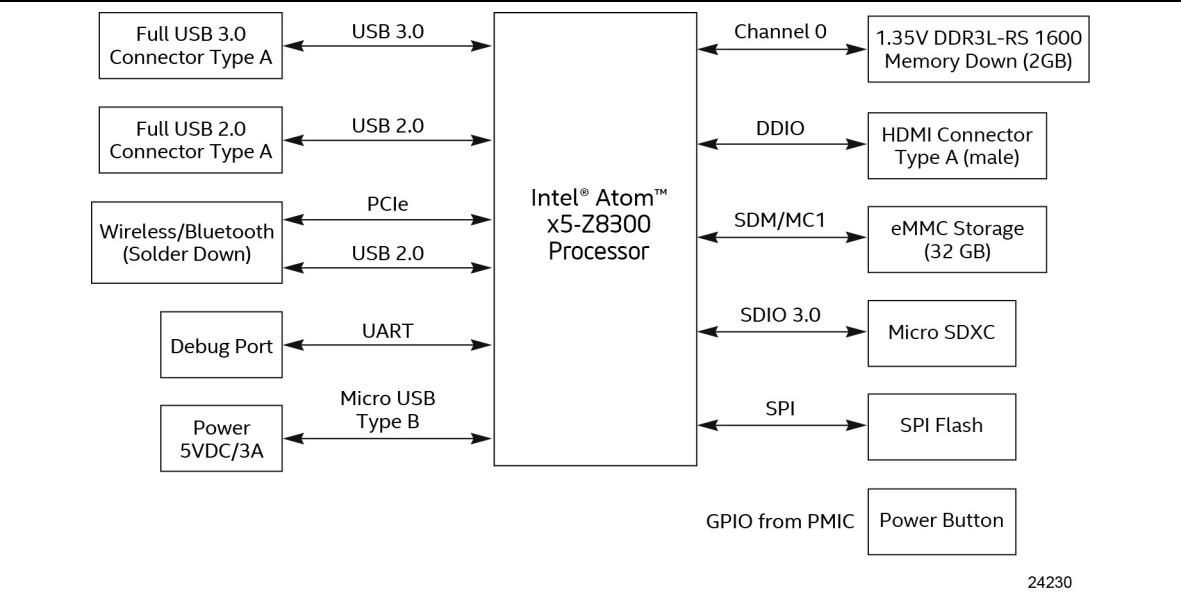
Full USB 3.0 Connector Type A

USB 3.0

Full USB 2.0 Connector Type A

USB 2.0

Wireless/Bluetooth (Solder Down)

PCIe

USB 2.0

Debug Port

UART

Power 5VDC/3A

Micro USB Type B

Intel® Atom™ x5-Z8300 Processor

Channel 0

1.35V DDR3L-RS 1600 Memory Down (2GB)

DDIO

HDMI Connector Type A (male)

SDM/MC1

eMMC Storage (32 GB)

SDIO 3.0

Micro SDXC

SPI

SPI Flash

GPIO from PMIC

Power Button

24230